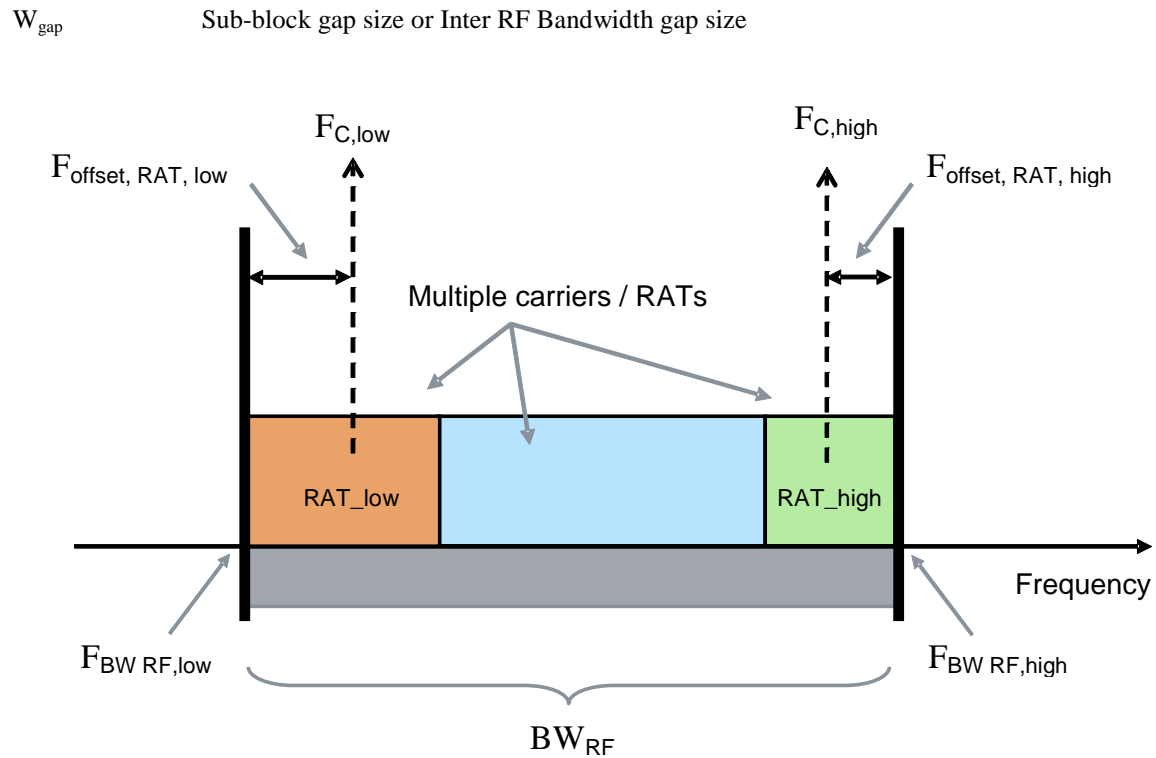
$W_{gap}$ Sub-block gap size or Inter RF Bandwidth gap size

$F_{C,low}$

$F_{C,high}$

$F_{offset, RAT, low}$

$F_{offset, RAT, high}$

Multiple carriers / RATs

RAT_low

RAT_high

Frequency

$F_{BW RF,low}$

$F_{BW RF,high}$

$BW_{RF}$